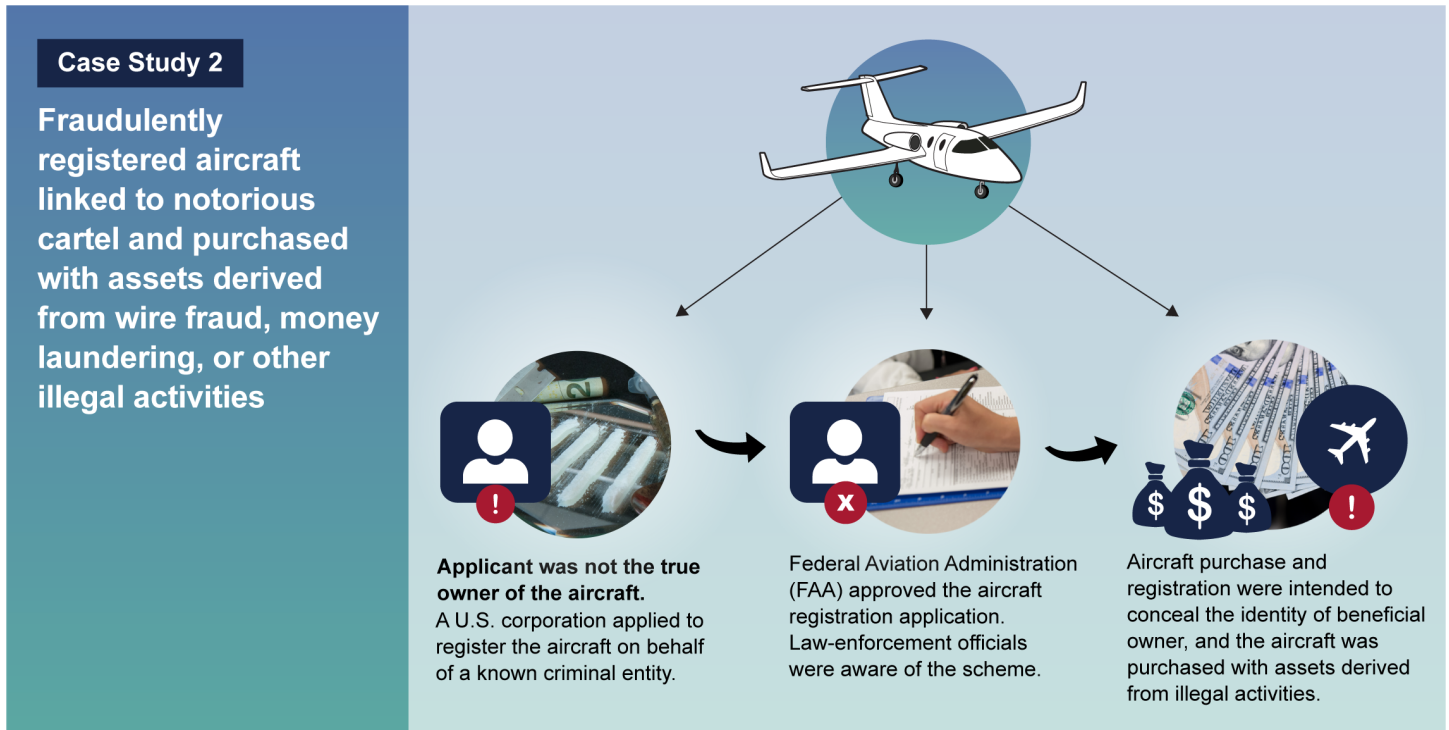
Case Study 2

Fraudulently registered aircraft linked to notorious cartel and purchased with assets derived from wire fraud, money laundering, or other illegal activities

Applicant was not the true owner of the aircraft.
A U.S. corporation applied to register the aircraft on behalf of a known criminal entity.

Federal Aviation Administration (FAA) approved the aircraft registration application. Law-enforcement officials were aware of the scheme.

Aircraft purchase and registration were intended to conceal the identity of beneficial owner, and the aircraft was purchased with assets derived from illegal activities.